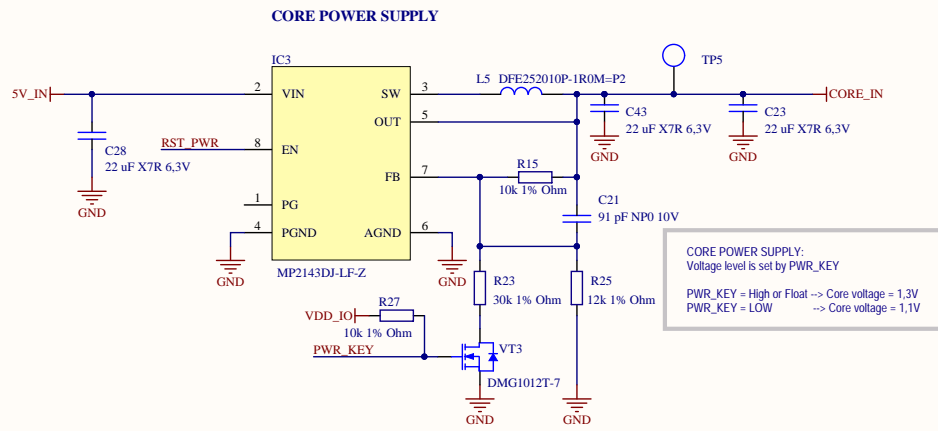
CORE POWER SUPPLY

IC3

5V_IN

2 VIN

SW 3

OUT 5

RST_PWR

8 EN

FB 7

1 PG

4 PGND

AGND 6

MP2143DJ-LF-Z

C28
22 uF X7R 6,3V

GND

GND

GND

L5 DFE252010P-1R0M=P2

TP5

CORE_IN

C43
22 uF X7R 6,3V

C23
22 uF X7R 6,3V

GND

GND

R15
10k 1% Ohm

C21
91 pF NP0 10V

R23
30k 1% Ohm

R25
12k 1% Ohm

VDD_IO

R27
10k 1% Ohm

PWR_KEY

VT3

DMG1012T-7

GND

GND

CORE POWER SUPPLY:
Voltage level is set by PWR_KEY

PWR_KEY = High or Float --> Core voltage = 1,3V
PWR_KEY = LOW --> Core voltage = 1,1V